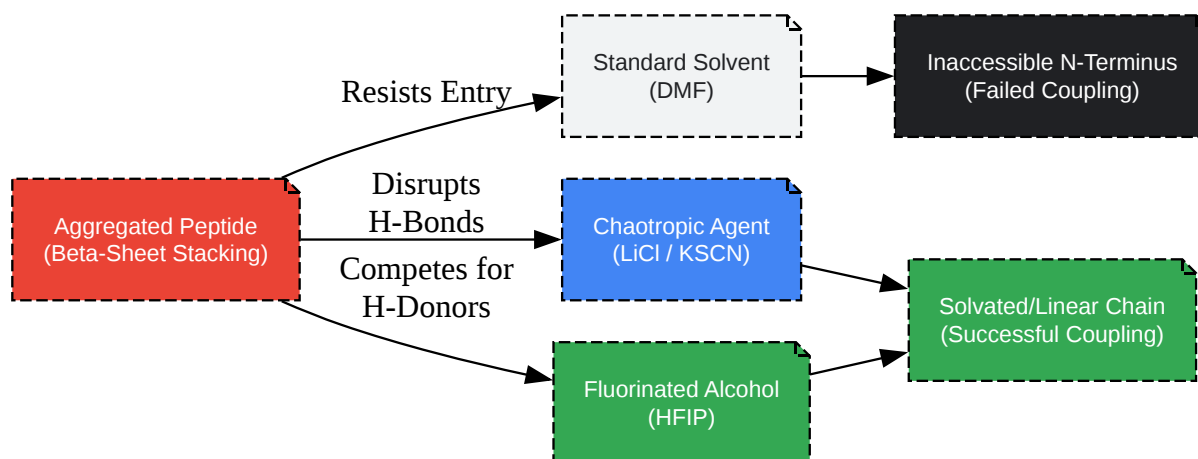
Aggregated Peptide
(Beta-Sheet Stacking)

Resists Entry

Standard Solvent
(DMF)

Inaccessible N-Terminus
(Failed Coupling)

Disrupts
H-Bonds

Chaotropic Agent
(LiCl / KSCN)

Competes for
H-Donors

Fluorinated Alcohol
(HFIP)

Solvated/Linear Chain
(Successful Coupling)